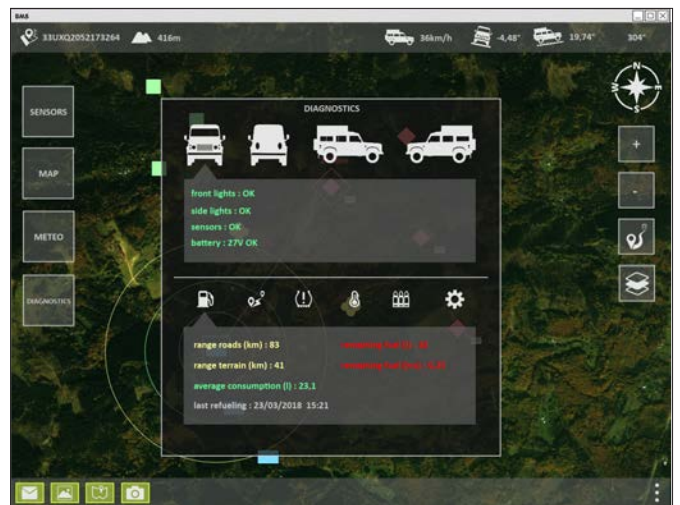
BMS

33UXQ2052173264 416m

36km/h -4,48° 19,74° 304°

N
W E
S

SENSORS

MAP

METEO

DIAGNOSTICS

DIAGNOSTICS

front lights : OK
side lights : OK
sensors : OK
battery : 27V OK

+

-

range roads (km) : 83
range terrain (km) : 41
average consumption (l) : 23.1
last refueling : 23/03/2018 15:21

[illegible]
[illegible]